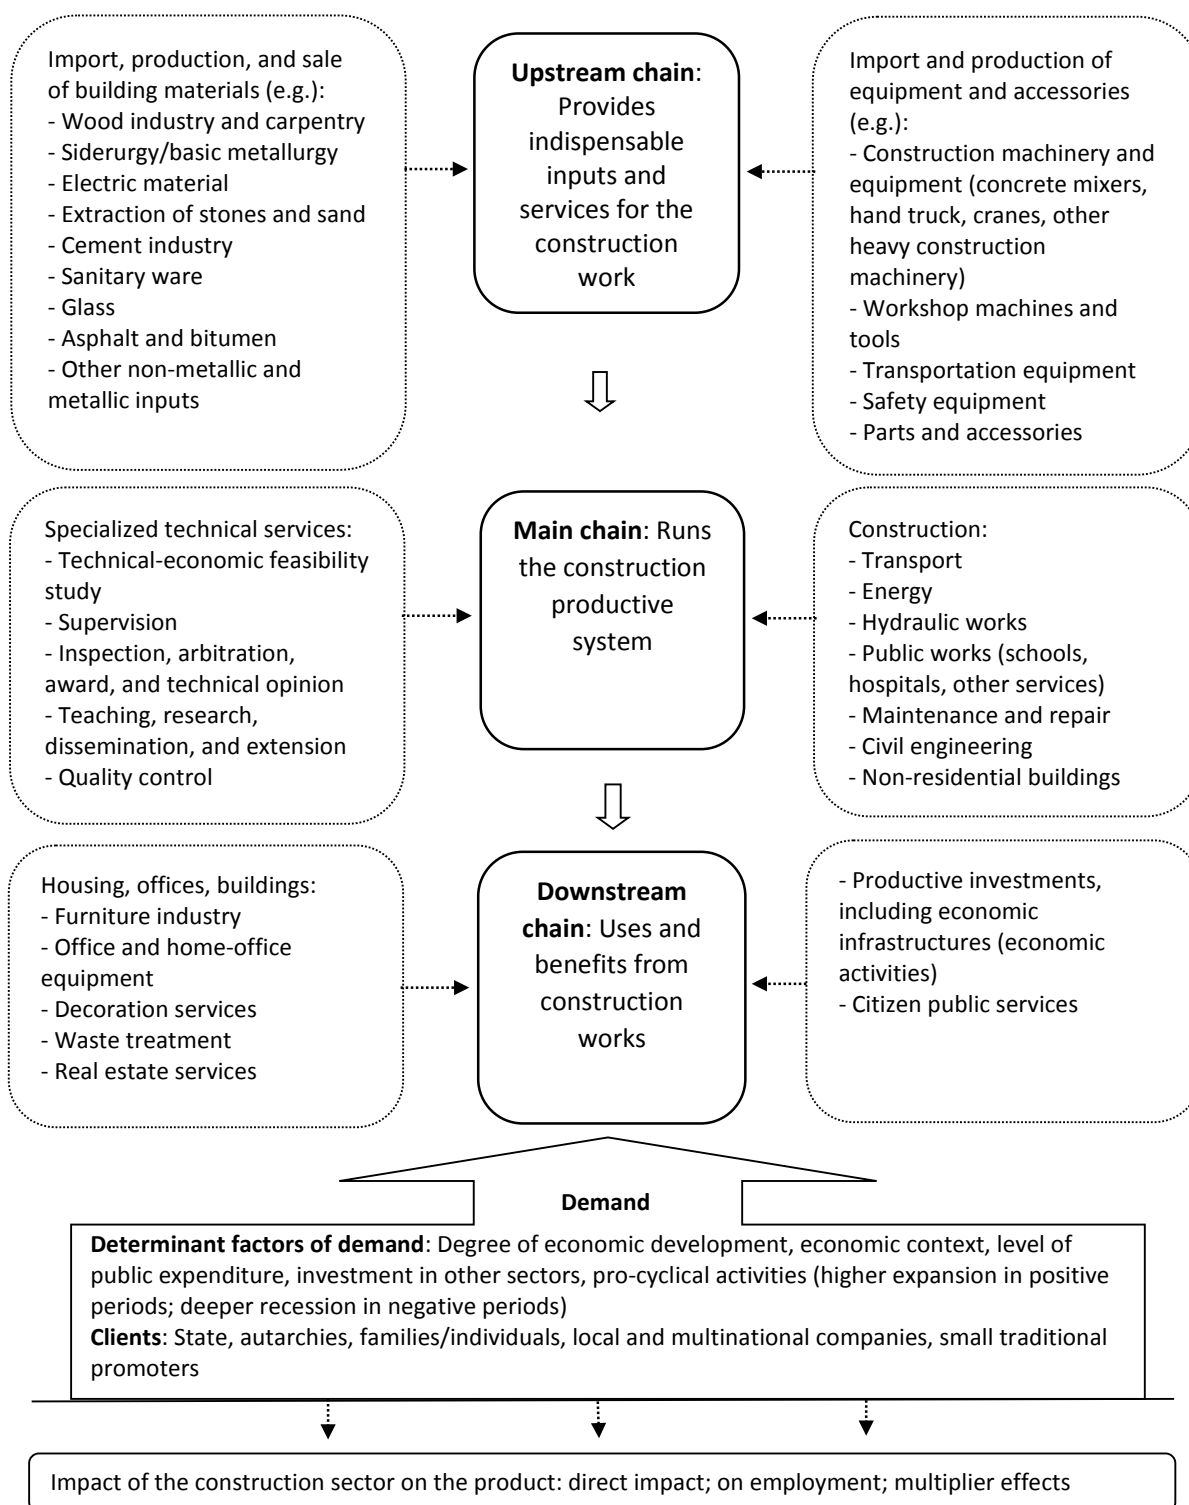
Import, production, and sale of building materials (e.g.):
- Wood industry and carpentry
- Siderurgy/basic metallurgy
- Electric material
- Extraction of stones and sand
- Cement industry
- Sanitary ware
- Glass
- Asphalt and bitumen
- Other non-metallic and metallic inputs

**Upstream chain**: Provides indispensable inputs and services for the construction work

Import and production of equipment and accessories (e.g.):
- Construction machinery and equipment (concrete mixers, hand truck, cranes, other heavy construction machinery)
- Workshop machines and tools
- Transportation equipment
- Safety equipment
- Parts and accessories

Specialized technical services:
- Technical-economic feasibility study
- Supervision
- Inspection, arbitration, award, and technical opinion
- Teaching, research, dissemination, and extension
- Quality control

**Main chain**: Runs the construction productive system

Construction:
- Transport
- Energy
- Hydraulic works
- Public works (schools, hospitals, other services)
- Maintenance and repair
- Civil engineering
- Non-residential buildings

Housing, offices, buildings:
- Furniture industry
- Office and home-office equipment
- Decoration services
- Waste treatment
- Real estate services

**Downstream chain**: Uses and benefits from construction works

- Productive investments, including economic infrastructures (economic activities)
- Citizen public services

**Demand**

**Determinant factors of demand**: Degree of economic development, economic context, level of public expenditure, investment in other sectors, pro-cyclical activities (higher expansion in positive periods; deeper recession in negative periods)
**Clients**: State, autarchies, families/individuals, local and multinational companies, small traditional promoters

Impact of the construction sector on the product: direct impact; on employment; multiplier effects